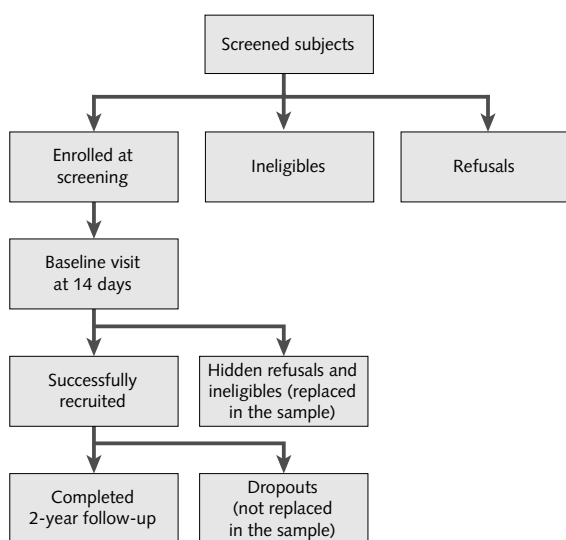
Screened subjects

Enrolled at screening

Ineligibles

Refusals

Baseline visit at 14 days

Successfully recruited

Hidden refusals and ineligibles (replaced in the sample)

Completed 2-year follow-up

Dropouts (not replaced in the sample)